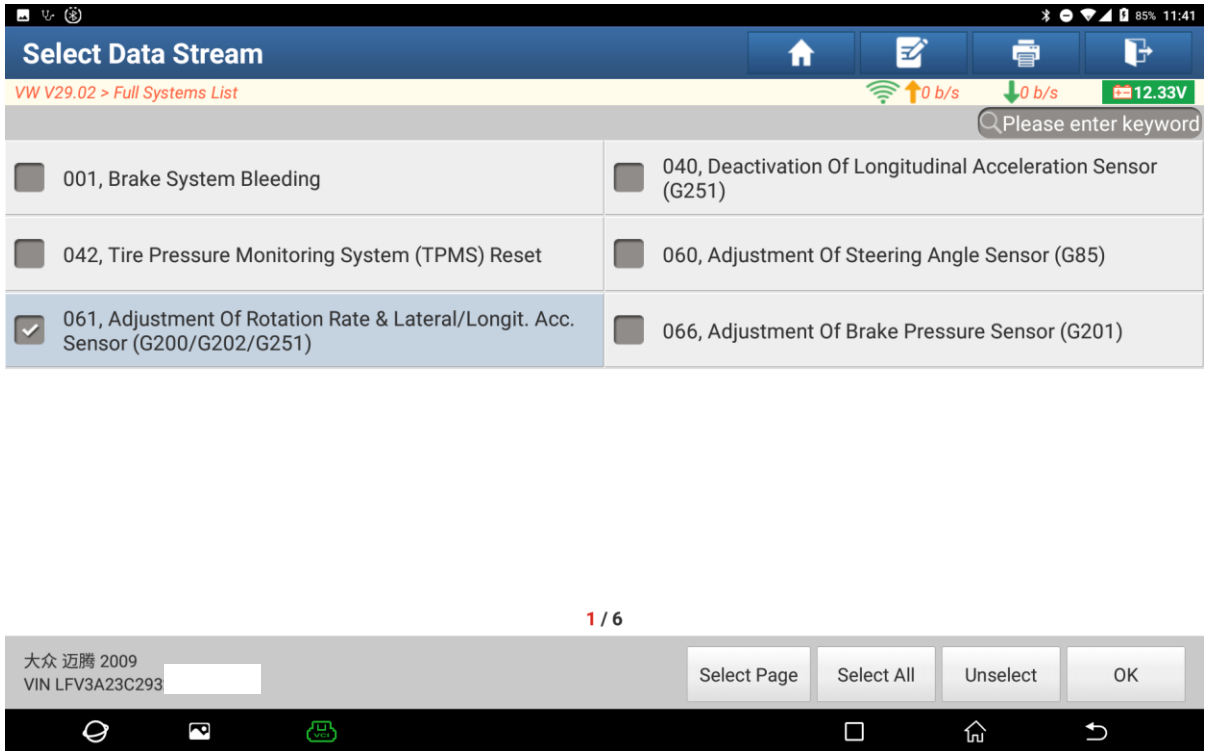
85% 11:41

Select Data Stream

VW V29.02 > Full Systems List
0 b/s 0 b/s 12.33V

Please enter keyword

001, Brake System Bleeding

040, Deactivation Of Longitudinal Acceleration Sensor (G251)

042, Tire Pressure Monitoring System (TPMS) Reset

060, Adjustment Of Steering Angle Sensor (G85)

061, Adjustment Of Rotation Rate & Lateral/Longit. Acc. Sensor (G200/G202/G251)

066, Adjustment Of Brake Pressure Sensor (G201)

1 / 6

大众 迈腾 2009
VIN LFV3A23C293

Select Page
Select All
Unselect
OK

VCI